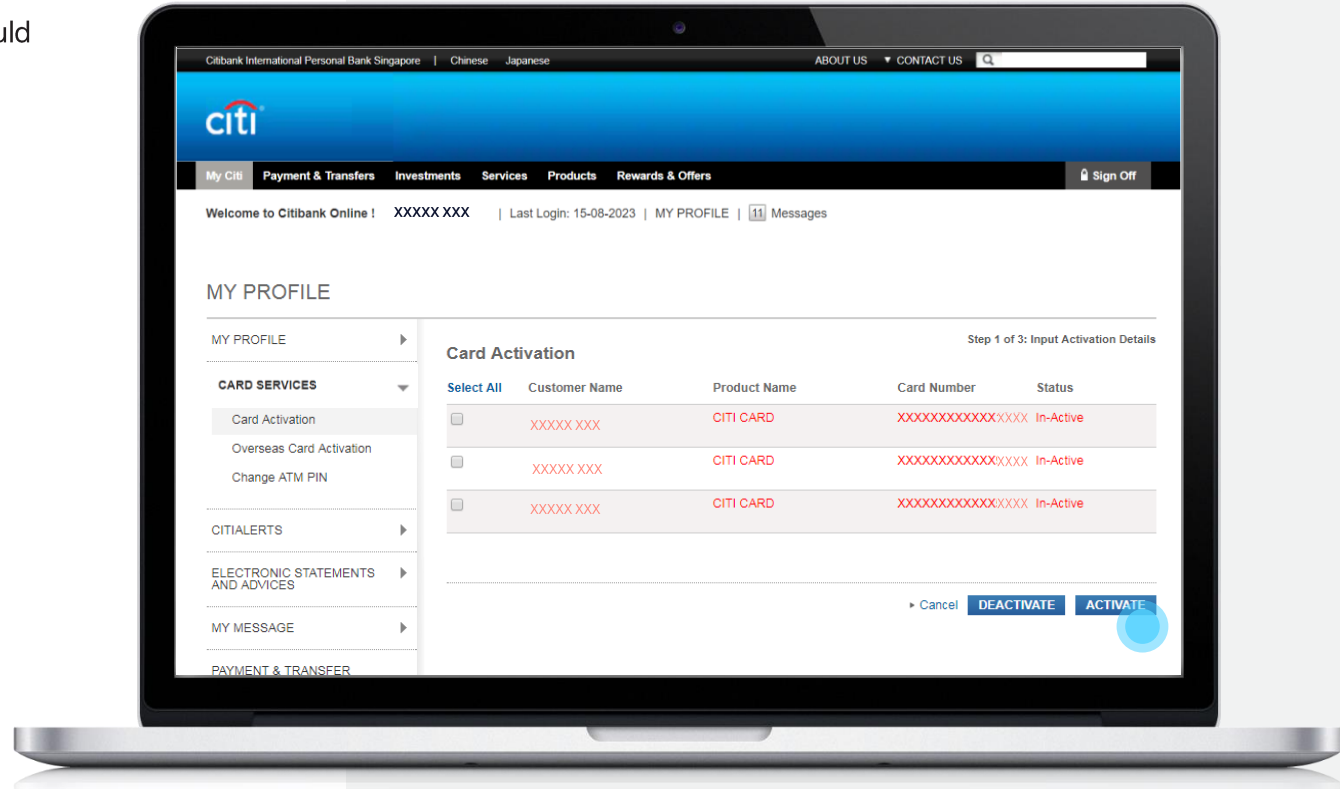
uld

Citibank International Personal Bank Singapore | Chinese Japanese

ABOUT US ▾ CONTACT US

citi

My Citi Payment & Transfers Investments Services Products Rewards & Offers Sign Off

Welcome to Citibank Online ! XXXXX XXX | Last Login: 15-08-2023 | MY PROFILE | 11 Messages

MY PROFILE

MY PROFILE

CARD SERVICES

Card Activation

Overseas Card Activation

Change ATM PIN

CITIALERTS

ELECTRONIC STATEMENTS AND ADVICES

MY MESSAGE

PAYMENT & TRANSFER

Card Activation

Step 1 of 3: Input Activation Details

| Select All | Customer Name | Product Name | Card Number | Status |
|---|---|---|---|---|
| | XXXXX XXX | CITI CARD | XXXXXXXXXXXXXXXX | In-Active |
| | XXXXX XXX | CITI CARD | XXXXXXXXXXXXXXXX | In-Active |
| | XXXXX XXX | CITI CARD | XXXXXXXXXXXXXXXX | In-Active |

▸ Cancel DEACTIVATE ACTIVATE